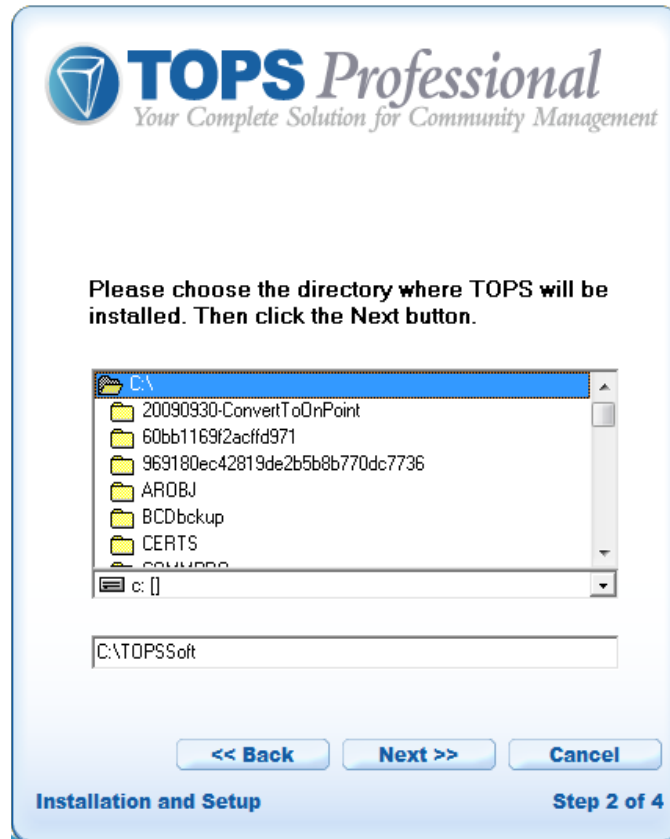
TOPS Professional
Your Complete Solution for Community Management

Please choose the directory where TOPS will be installed. Then click the Next button.

C:\
20090930-ConvertToOnPoint
60bb1169f2acffd971
969180ec42819de2b5b8b770dc7736
AROBJ
BCDbckup
CERTS
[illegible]

c: []

C:\TOPSSoft

<< Back
Next >>
Cancel

Installation and Setup
Step 2 of 4